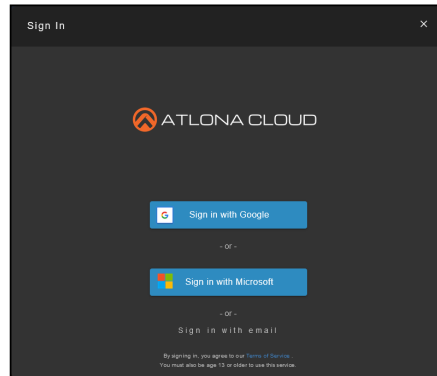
Sign In

×

ATLONA CLOUD

G Sign in with Google

- or -

Sign in with Microsoft

- or -

Sign in with email

By signing in, you agree to our Terms of Service.
You must also be age 13 or older to use this service.